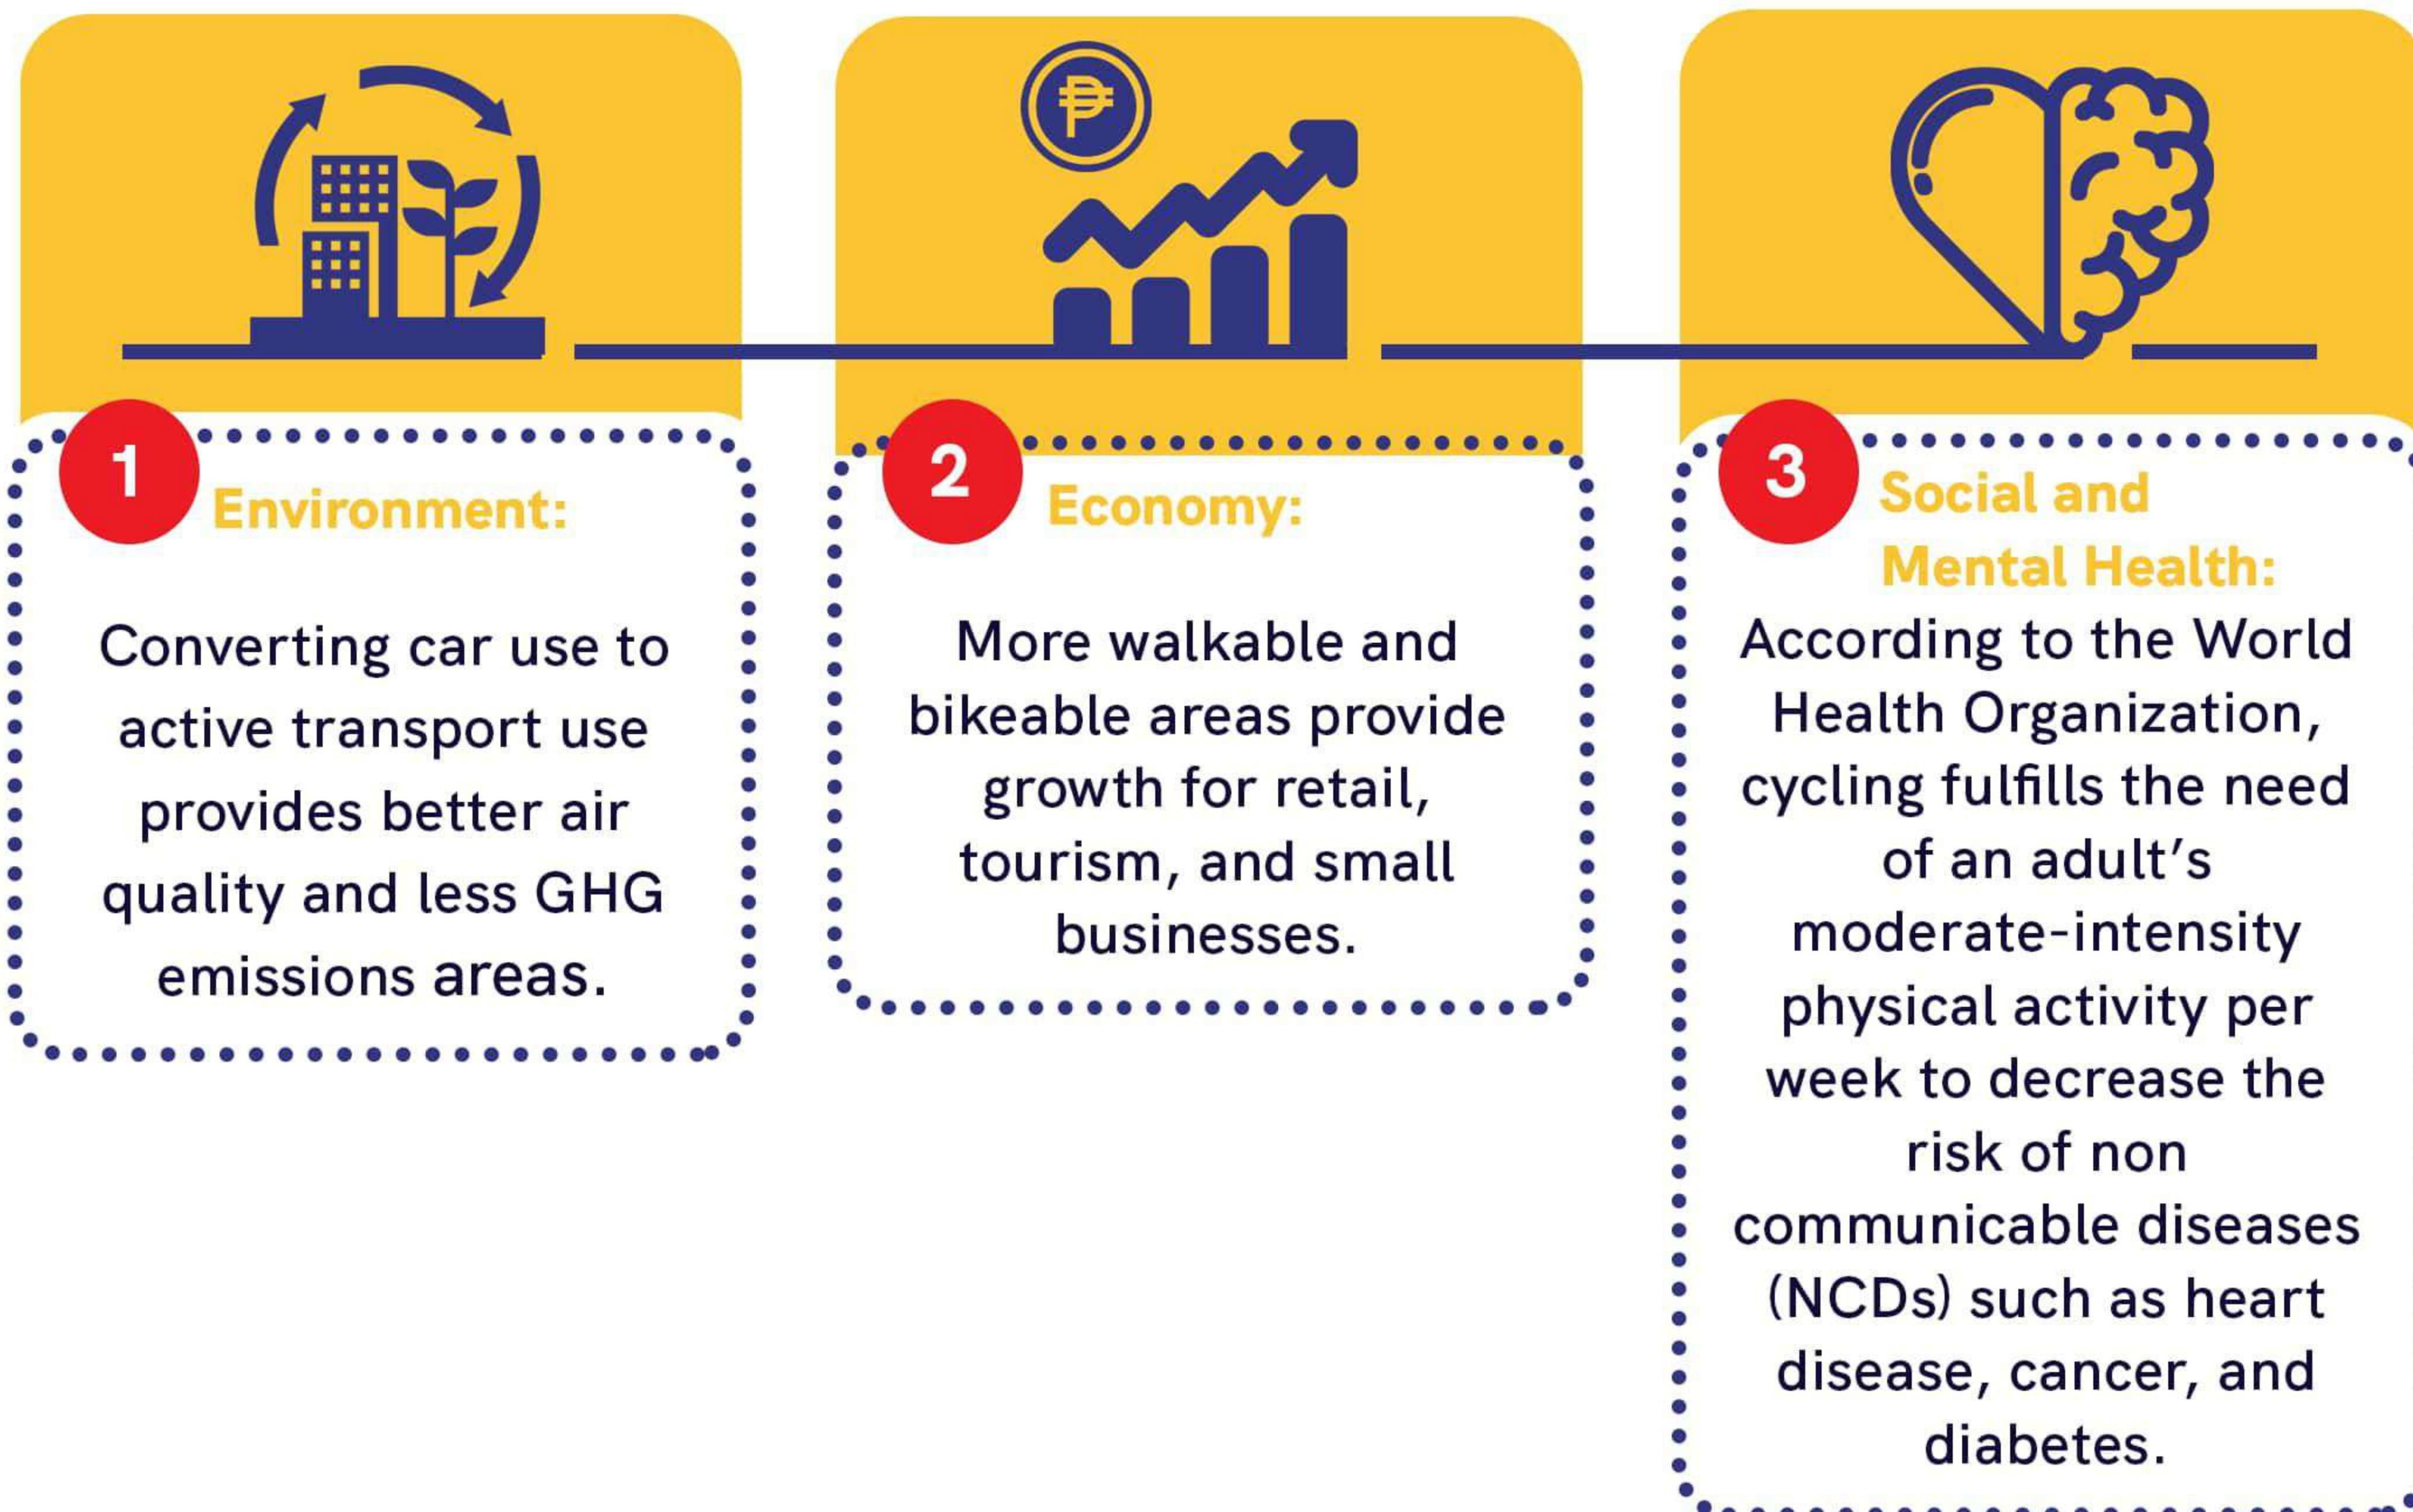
₱

1 Environment:

Converting car use to active transport use provides better air quality and less GHG emissions areas.

2 Economy:

More walkable and bikeable areas provide growth for retail, tourism, and small businesses.

3 Social and Mental Health:

According to the World Health Organization, cycling fulfills the need of an adult's moderate-intensity physical activity per week to decrease the risk of non communicable diseases (NCDs) such as heart disease, cancer, and diabetes.